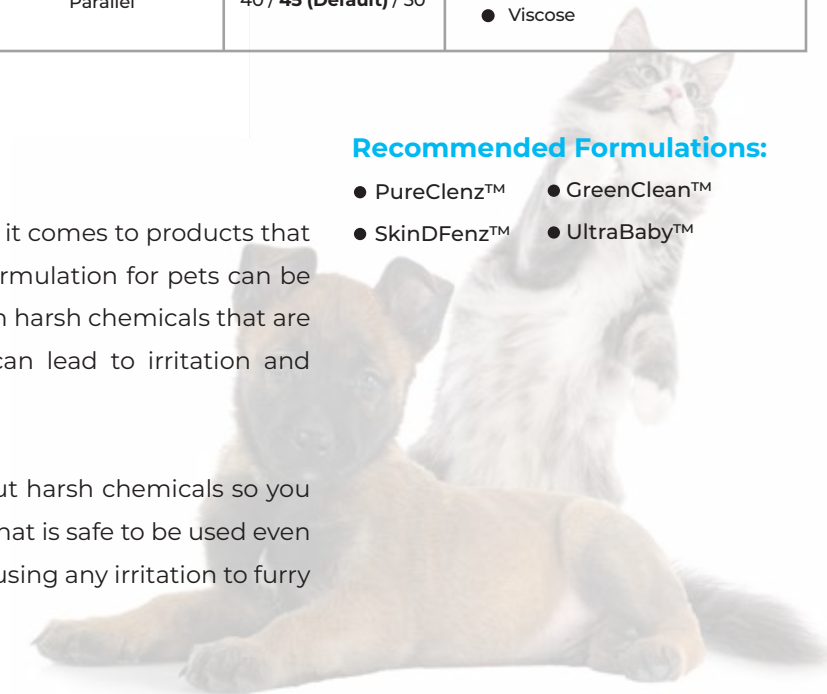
| Parallel | 40 / **45 (Default)** / 50 | ● Viscose |
|---|---|---|

**Recommended Formulations:**

● PureClenz™
● GreenClean™
● SkinDFenz™
● UltraBaby™

it comes to products that rmulation for pets can be n harsh chemicals that are can lead to irritation and

ut harsh chemicals so you hat is safe to be used even using any irritation to furry